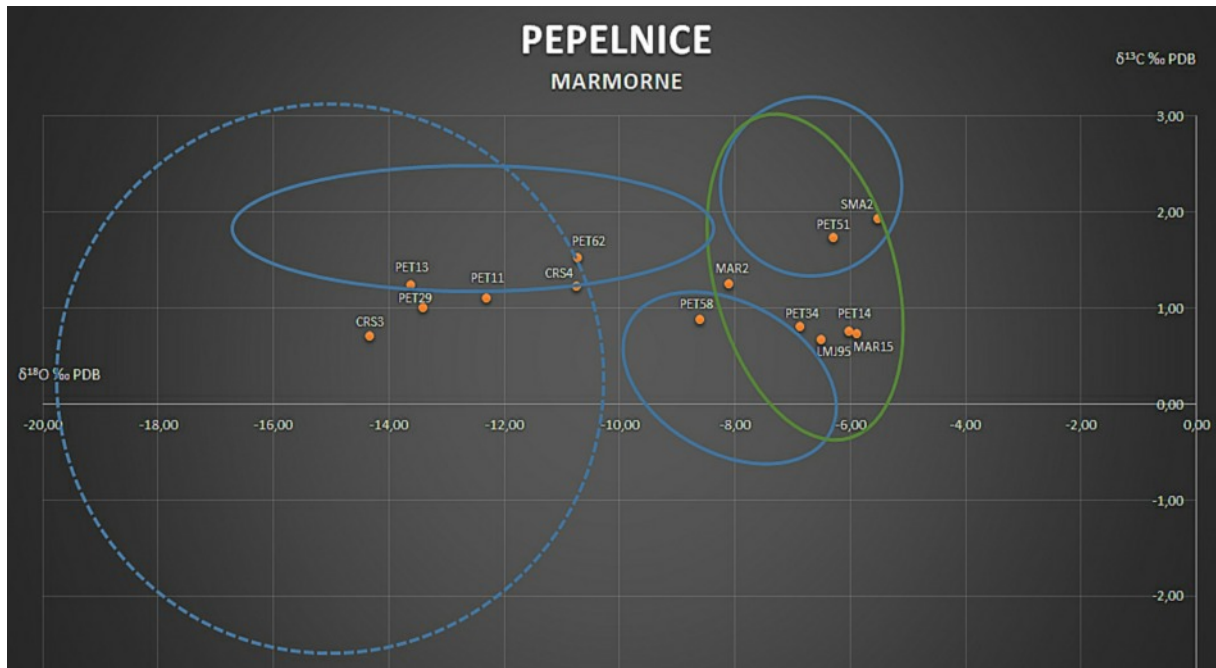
PEPELNICE

MARMORNE

$\delta^{13}C$ ‰ PDB

3,00

2,00

1,00

0,00

-1,00

-2,00

$\delta^{18}O$ ‰ PDB

-20,00 -18,00 -16,00 -14,00 -12,00 -10,00 -8,00 -6,00 -4,00 -2,00 0,00

SMA2

PET51

PET62

PET13

PET11

CRS4

MAR2

PET29

CRS3

PET58

PET34

PET14

LMJ95

MAR15